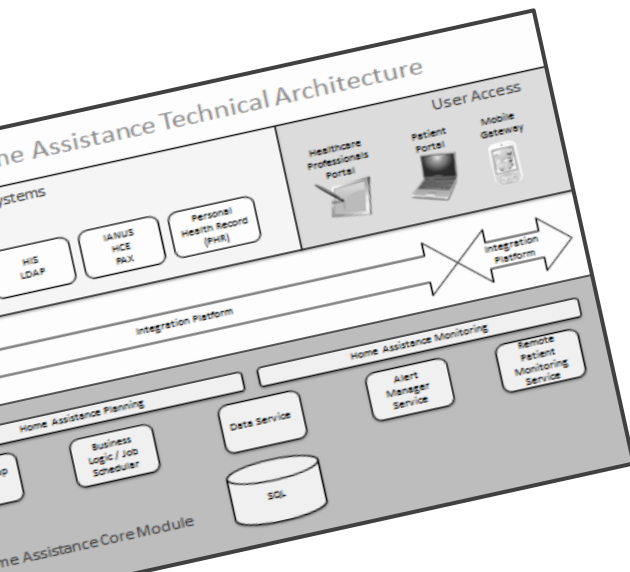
me Assistance Technical Architecture

User Access

Healthcare Professionals Portal

Patient Portal

Mobile Gateway

ystems

HIS LDAP

IANUS HCE PAX

Personal Health Record (PHR)

Integration Platform

Integration Platform

Home Assistance Monitoring

Remote Patient Monitoring Service

Alert Manager Service

Home Assistance Planning

Data Service

Business Logic / Job Scheduler

p

SQL

me Assistance Core Module